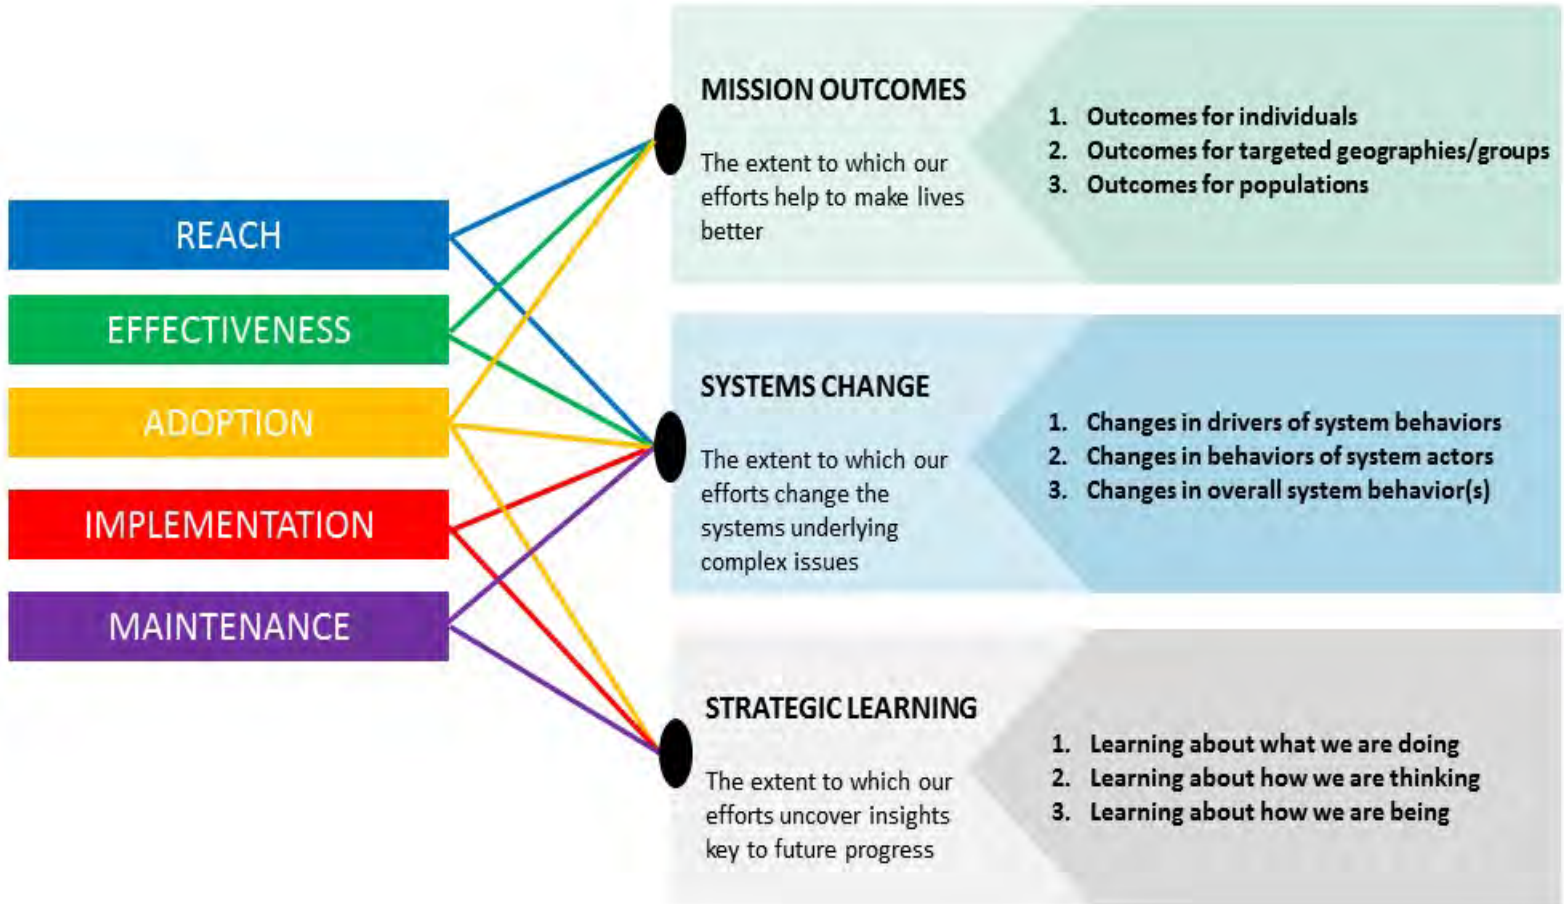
REACH

EFFECTIVENESS

ADOPTION

IMPLEMENTATION

MAINTENANCE

MISSION OUTCOMES

The extent to which our efforts help to make lives better

1. Outcomes for individuals
2. Outcomes for targeted geographies/groups
3. Outcomes for populations

SYSTEMS CHANGE

The extent to which our efforts change the systems underlying complex issues

1. Changes in drivers of system behaviors
2. Changes in behaviors of system actors
3. Changes in overall system behavior(s)

STRATEGIC LEARNING

The extent to which our efforts uncover insights key to future progress

1. Learning about what we are doing
2. Learning about how we are thinking
3. Learning about how we are being